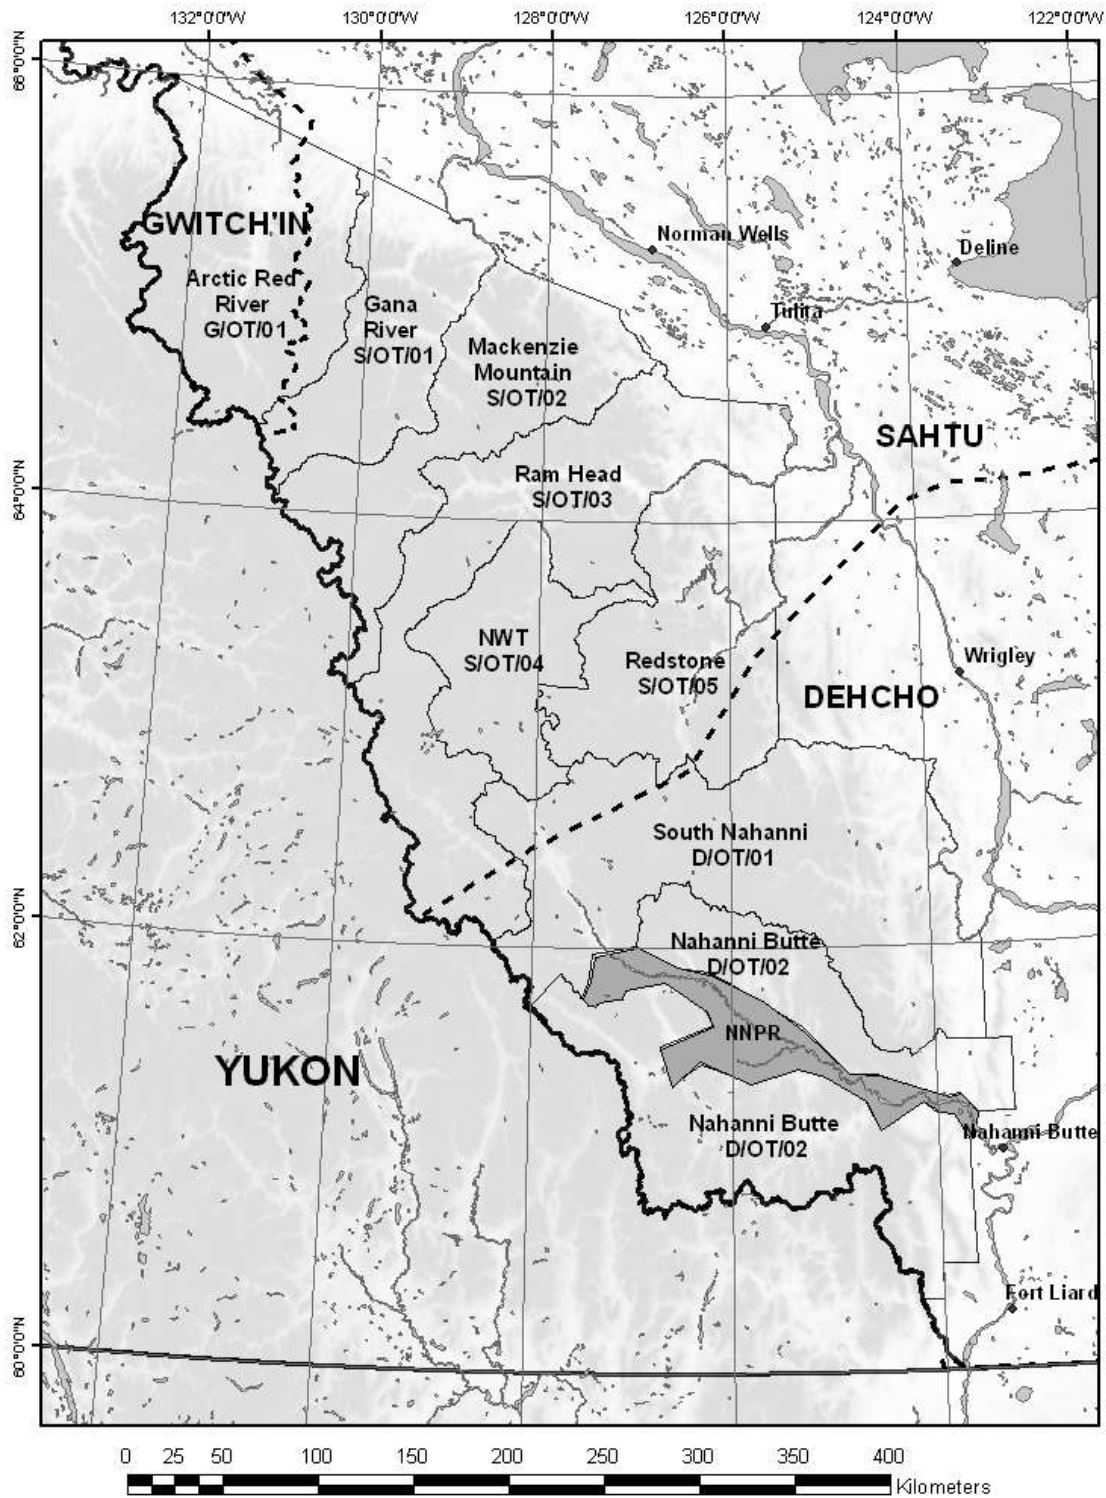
132°0'0"W
130°0'0"W
128°0'0"W
126°0'0"W
124°0'0"W
122°0'0"W

66°0'0"N
64°0'0"N
62°0'0"N
60°0'0"N

GWITCH'IN

Arctic Red River G/OT/01

Gana River S/OT/01

Mackenzie Mountain S/OT/02

Norman Wells

Deline

Tulita

SAHTU

Ram Head S/OT/03

NWT S/OT/04

Redstone S/OT/05

Wrigley

DEHCHO

South Nahanni D/OT/01

Nahanni Butte D/OT/02

NNPR

YUKON

Nahanni Butte D/OT/02

Nahanni Butte

Fort Liard

0 25 50 100 150 200 250 300 350 400
Kilometers